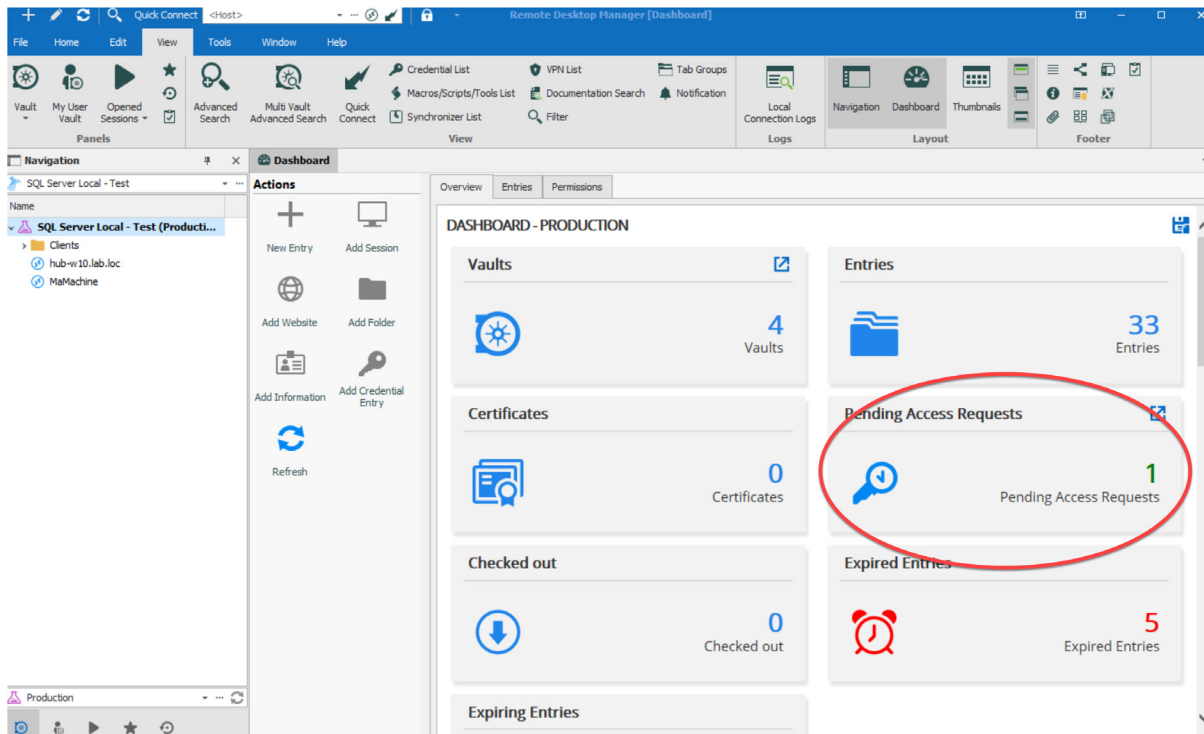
Quick Connect <Host>

Remote Desktop Manager [Dashboard]

File Home Edit View Tools Window Help

Vault
My User Vault
Opened Sessions
Panels

Advanced Search
Multi Vault Advanced Search
Quick Connect
Credential List
Macros/Scripts/Tools List
Synchronizer List
VPN List
Documentation Search
Filter
Tab Groups
Notification
View

Local Connection Logs
Logs

Navigation
Dashboard
Thumbnails
Layout

Footer

Navigation

SQL Server Local - Test

Name

SQL Server Local - Test (Producti...
Clients
hub-w10.lab.loc
MaMachine

Production

Dashboard

Actions

New Entry
Add Session
Add Website
Add Folder
Add Information
Add Credential Entry
Refresh

Overview Entries Permissions

DASHBOARD - PRODUCTION

Vaults
4
Vaults

Entries
33
Entries

Certificates
0
Certificates

Pending Access Requests
1
Pending Access Requests

Checked out
0
Checked out

Expired Entries
5
Expired Entries

Expiring Entries